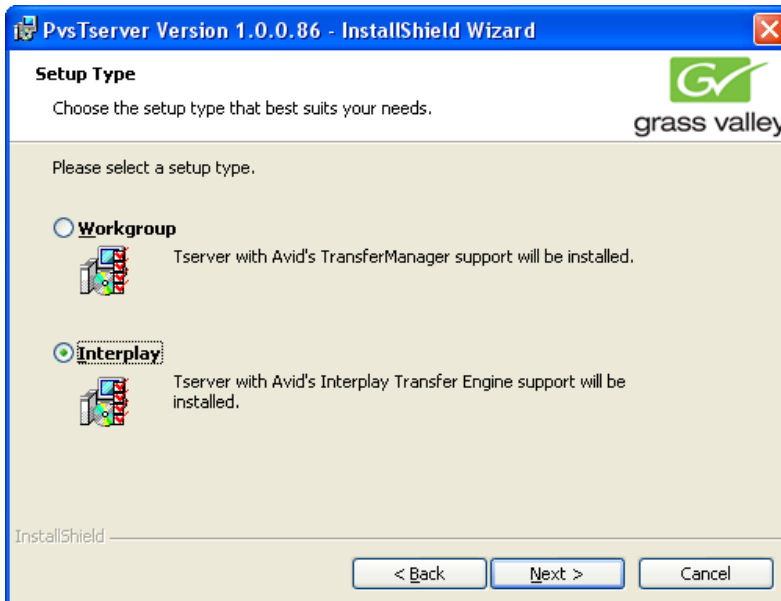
PvsTserver Version 1.0.0.86 - InstallShield Wizard

Setup Type

Choose the setup type that best suits your needs.

grass valley

Please select a setup type.

Workgroup

Tserver with Avid's TransferManager support will be installed.

Interplay

Tserver with Avid's Interplay Transfer Engine support will be installed.

InstallShield

< Back

Next >

Cancel